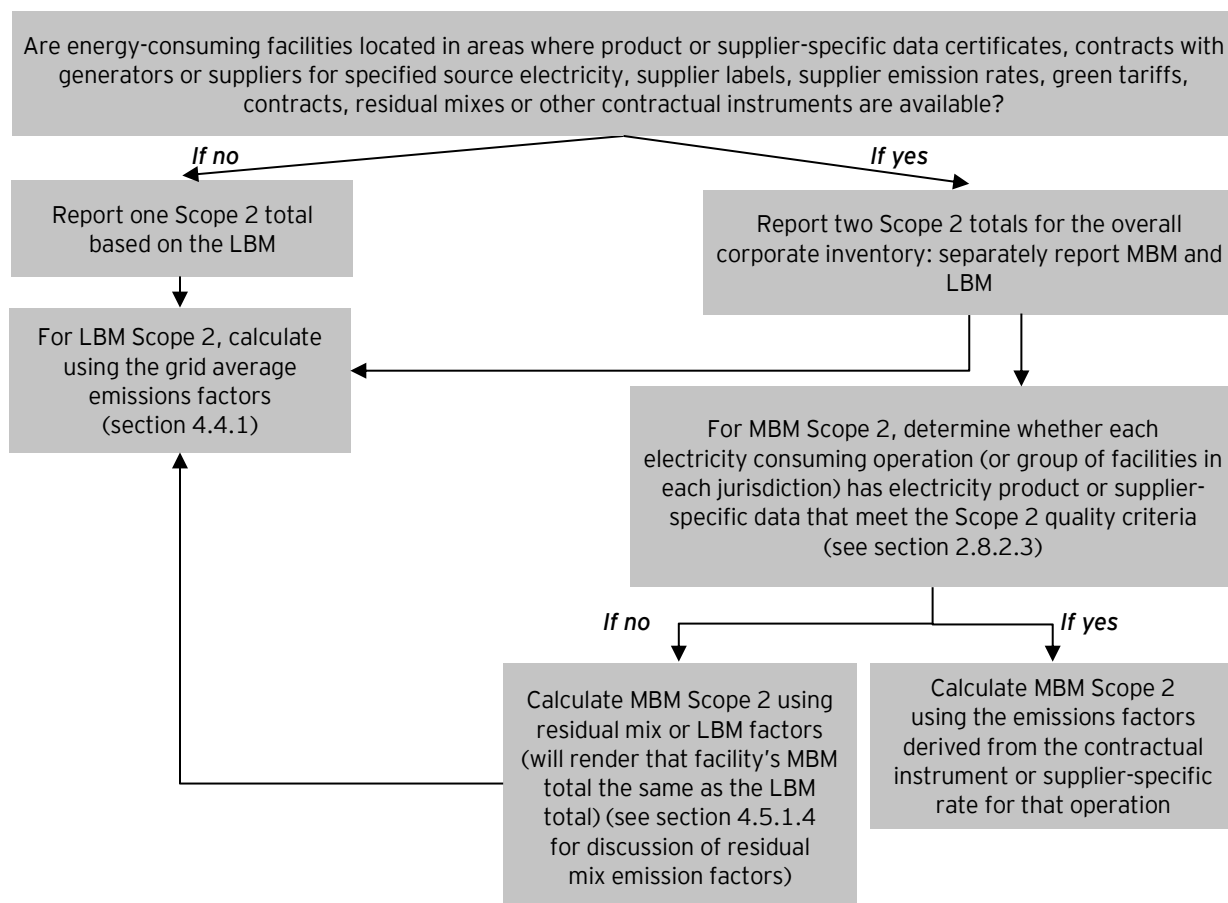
Are energy-consuming facilities located in areas where product or supplier-specific data certificates, contracts with generators or suppliers for specified source electricity, supplier labels, supplier emission rates, green tariffs, contracts, residual mixes or other contractual instruments are available?

If no

If yes

Report one Scope 2 total based on the LBM

Report two Scope 2 totals for the overall corporate inventory: separately report MBM and LBM

For LBM Scope 2, calculate using the grid average emissions factors (section 4.4.1)

For MBM Scope 2, determine whether each electricity consuming operation (or group of facilities in each jurisdiction) has electricity product or supplier-specific data that meet the Scope 2 quality criteria (see section 2.8.2.3)

If no

If yes

Calculate MBM Scope 2 using residual mix or LBM factors (will render that facility's MBM total the same as the LBM total) (see section 4.5.1.4 for discussion of residual mix emission factors)

Calculate MBM Scope 2 using the emissions factors derived from the contractual instrument or supplier-specific rate for that operation